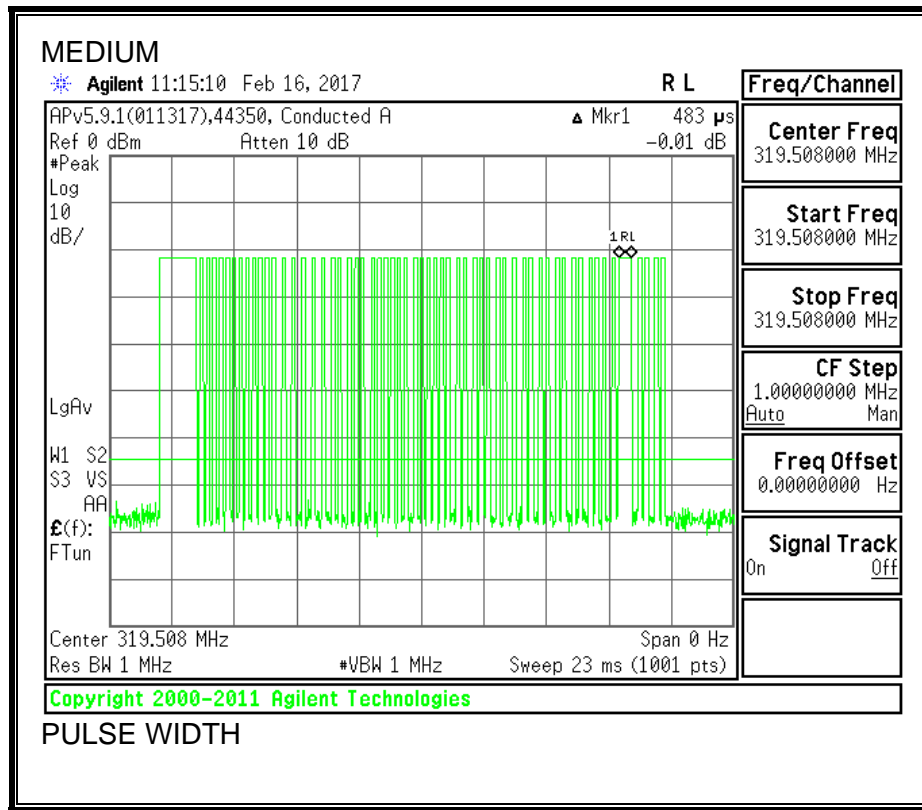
MEDIUM

Agilent 11:15:10 Feb 16, 2017

R L

APv5.9.1(011317),44350, Conducted A

▲ Mkr1 483 µs

Ref 0 dBm Atten 10 dB

-0.01 dB

#Peak
Log
10
dB/

1RL

LgAv

W1 S2
S3 VS
AA
£(f):
FTun

Center 319.508 MHz

Span 0 Hz

Res BW 1 MHz #VBW 1 MHz Sweep 23 ms (1001 pts)

Freq/Channel

Center Freq
319.508000 MHz

Start Freq
319.508000 MHz

Stop Freq
319.508000 MHz

CF Step
1.00000000 MHz
Auto Man

Freq Offset
0.00000000 Hz

Signal Track
On Off

Copyright 2000-2011 Agilent Technologies

PULSE WIDTH